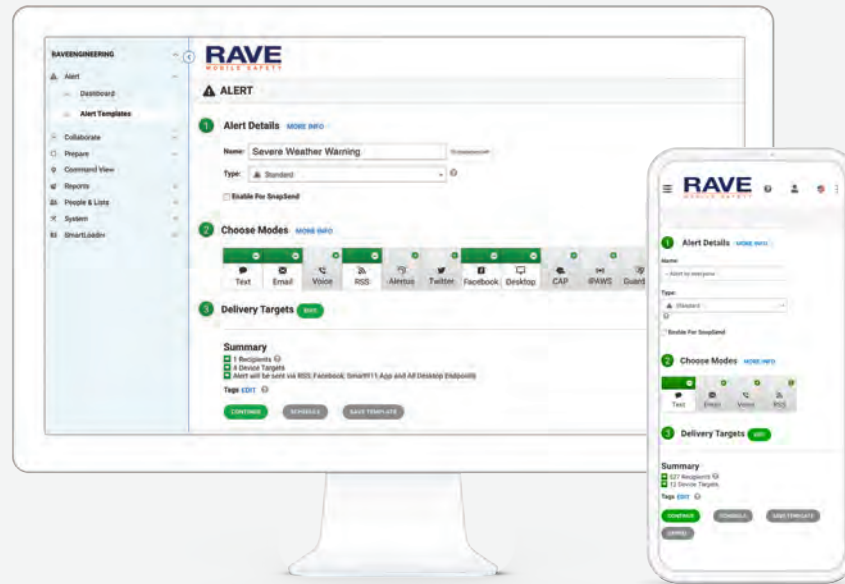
RAVEENGINEERING
Alert
Dashboard
Alert Templates
Collaborate
Prepare
Command View
Reports
People & Lists
System
SmartLoader

RAVE
MOBILE SAFETY

ALERT

1 Alert Details MORE INFO
Name: Severe Weather Warning
Type: Standard
Enable For SnapSend

2 Choose Modes MORE INFO
Text Email Voice RSS Alertus Twitter Facebook Desktop CAP IPAWS Guard

3 Delivery Targets EDIT

Summary
1 Recipients
4 Device Targets
Alert will be sent via RSS, Facebook, Smart911 App and All Desktop Endpoints
Tags EDIT
CONTINUE SCHEDULE SAVE TEMPLATE

RAVE
MOBILE SAFETY

1 Alert Details MORE INFO
Name:
Alert to everyone
Type:
Standard
Enable For SnapSend

2 Choose Modes MORE INFO
Text Email Voice RSS

3 Delivery Targets EDIT

Summary
527 Recipients
12 Device Targets
Tags EDIT
CONTINUE SCHEDULE SAVE TEMPLATE
CANCEL